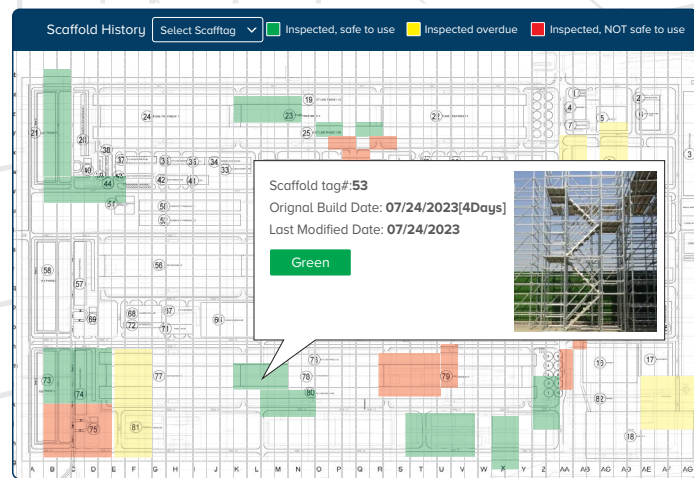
Scaffold History Select Scafftag Inspected, safe to use Inspected overdue Inspected, NOT safe to use

Scaffold tag#:53
Orignal Build Date: 07/24/2023[4Days]
Last Modified Date: 07/24/2023
Green

19 2 4 5 21 24 23 22 7 20 25 30 37 31 33 34 3 40 42 41 44 51 50 58 56 57 69 68 67 72 71 61 73 77 78 79 13 17 74 80 82 75 81 18

A B C D E F G H J K L M N O P Q R S T U V W X Y Z AA AB AC AD AE AF AG